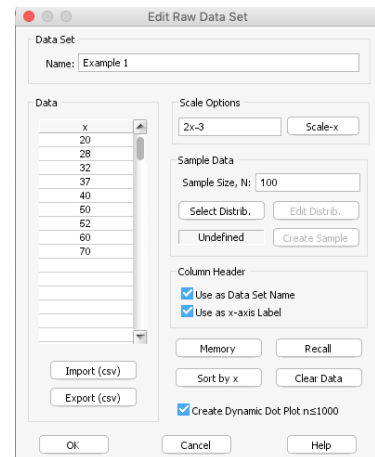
Edit Raw Data Set

Data Set

Name: Example 1

Data

| x |
|---|
| 20 |
| 28 |
| 32 |
| 37 |
| 40 |
| 50 |
| 52 |
| 60 |
| 70 |

Scale Options

2x-3

Scale-x

Sample Data

Sample Size, N: 100

Select Distrib.

Edit Distrib.

Undefined

Create Sample

Column Header

Use as Data Set Name

Use as x-axis Label

Memory

Recall

Import (csv)

Sort by x

Clear Data

Export (csv)

Create Dynamic Dot Plot n≤1000

OK

Cancel

Help